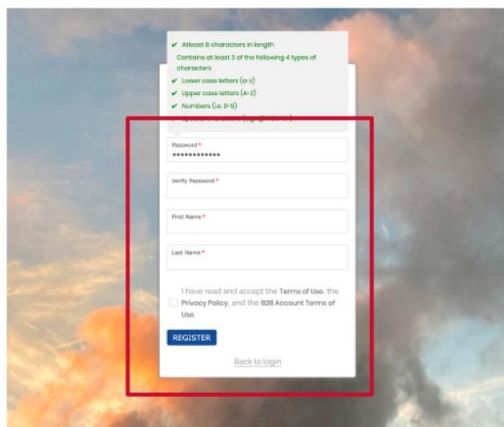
✔ Atleast 8 characters in length
Contains at least 3 of the following 4 types of characters
✔ Lower case letters (a-z)
✔ Upper case letters (A-Z)
✔ Numbers (i.e. 0-9)
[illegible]

Password *
••••••••••••

Verify Password *

First Name *

Last Name *

I have read and accept the Terms of Use, the Privacy Policy, and the B2B Account Terms of Use.

REGISTER

Back to login